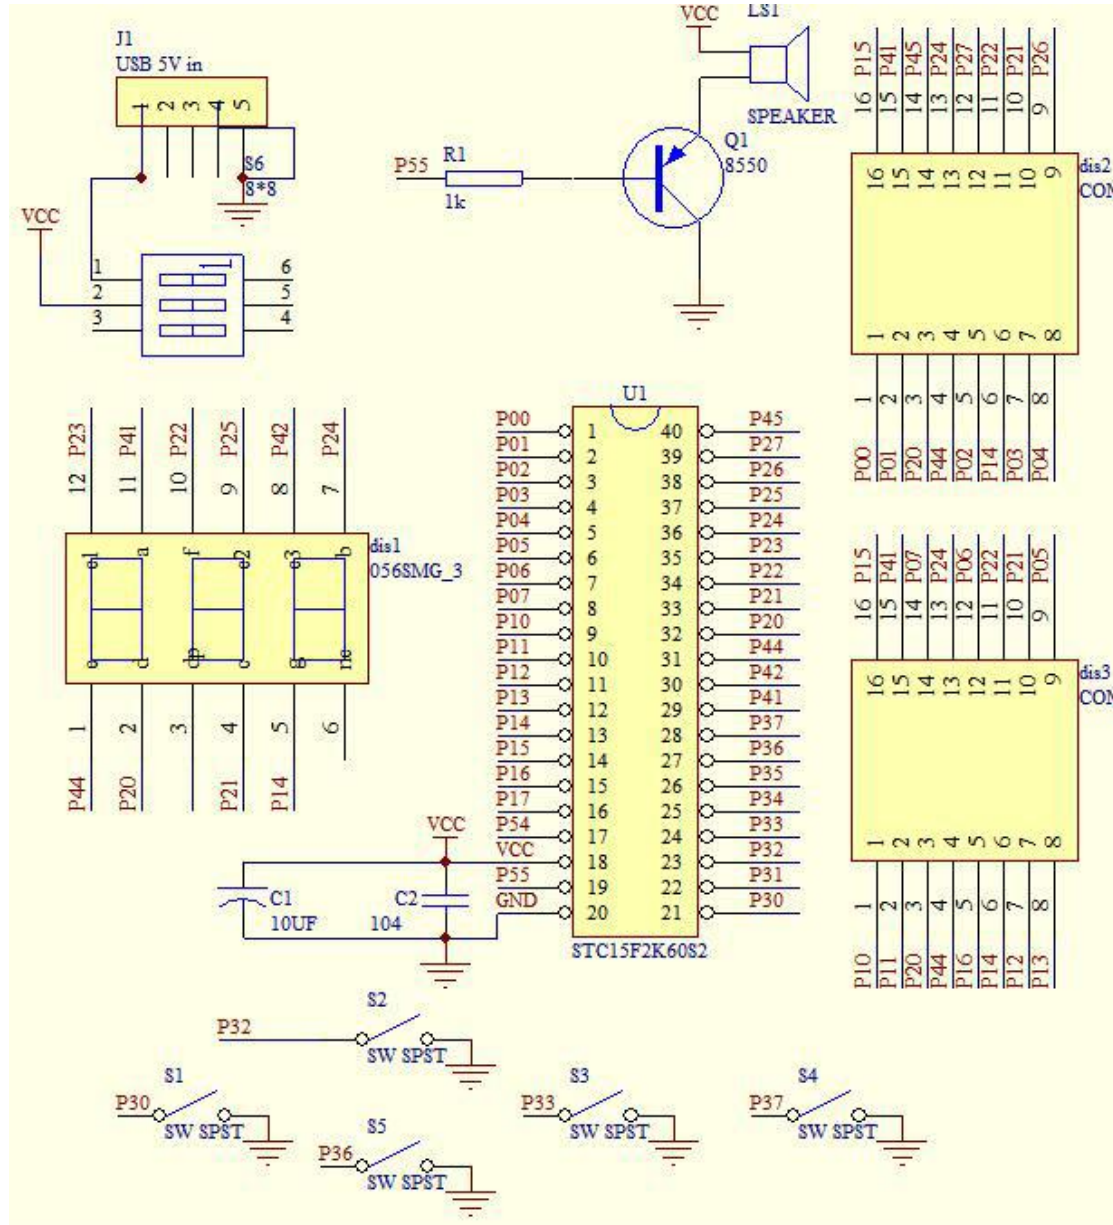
J1
USB 5V in
1 2 3 4 5
S6
8*8
VCC
1 2 3
6 5 4
1

VCC
LS1
SPEAKER
Q1
8550
P55
R1
1k

P15 P41 P45 P24 P27 P22 P21 P26
16 15 14 13 12 11 10 9
16 15 14 13 12 11 10 9
1 2 3 4 5 6 7 8
dis2
COM
1 2 3 4 5 6 7 8
P00 P01 P20 P44 P02 P14 P03 P04

P23 P41 P22 P25 P42 P24
12 11 10 9 8 7
dis1
056SMG_3
e1 a f e2 e3 b
e d dp c g ne
1 2 3 4 5 6
P44 P20 P21 P14

U1
| | | | |
|---|---|---|---|
| P00 | 1 | 40 | P45 |
| P01 | 2 | 39 | P27 |
| P02 | 3 | 38 | P26 |
| P03 | 4 | 37 | P25 |
| P04 | 5 | 36 | P24 |
| P05 | 6 | 35 | P23 |
| P06 | 7 | 34 | P22 |
| P07 | 8 | 33 | P21 |
| P10 | 9 | 32 | P20 |
| P11 | 10 | 31 | P44 |
| P12 | 11 | 30 | P42 |
| P13 | 12 | 29 | P41 |
| P14 | 13 | 28 | P37 |
| P15 | 14 | 27 | P36 |
| P16 | 15 | 26 | P35 |
| P17 | 16 | 25 | P34 |
| P54 | 17 | 24 | P33 |
| VCC | 18 | 23 | P32 |
| P55 | 19 | 22 | P31 |
| GND | 20 | 21 | P30 |
STC15F2K60S2

P15 P41 P07 P24 P06 P22 P21 P05
16 15 14 13 12 11 10 9
16 15 14 13 12 11 10 9
1 2 3 4 5 6 7 8
dis3
COM
1 2 3 4 5 6 7 8
P10 P11 P20 P44 P16 P14 P12 P13

VCC
C1
10UF
C2
104

S2
P32
SW SPST
S1
P30
SW SPST
S3
P33
SW SPST
S4
P37
SW SPST
S5
P36
SW SPST